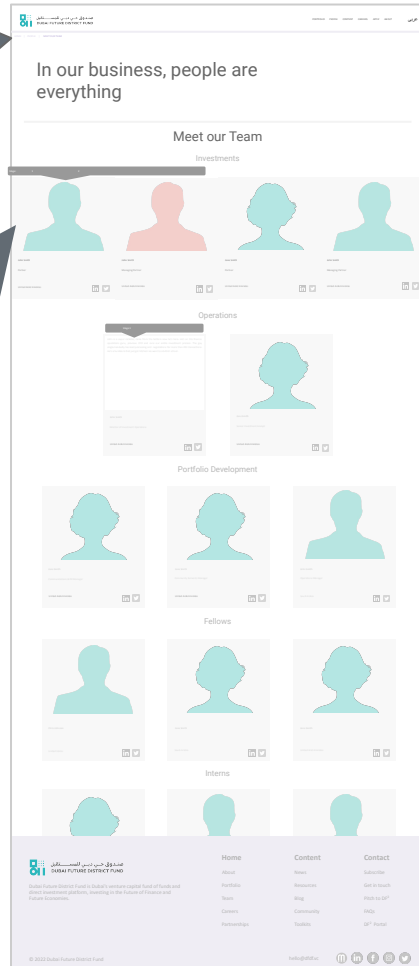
DUBAI FUTURE DISTRICT FUND

In our business, people are everything

Meet our Team

Investments

Operations

Portfolio Development

Fellows

Interns

DUBAI FUTURE DISTRICT FUND

Home
About
Portfolio
Team
Careers
Partnerships

Content
News
Resources
Blog
Community
Toolkits

Contact
Subscribe
Get in touch
Pitch to DF
FAQs
DF Portal

© 2022 Dubai Future District Fund